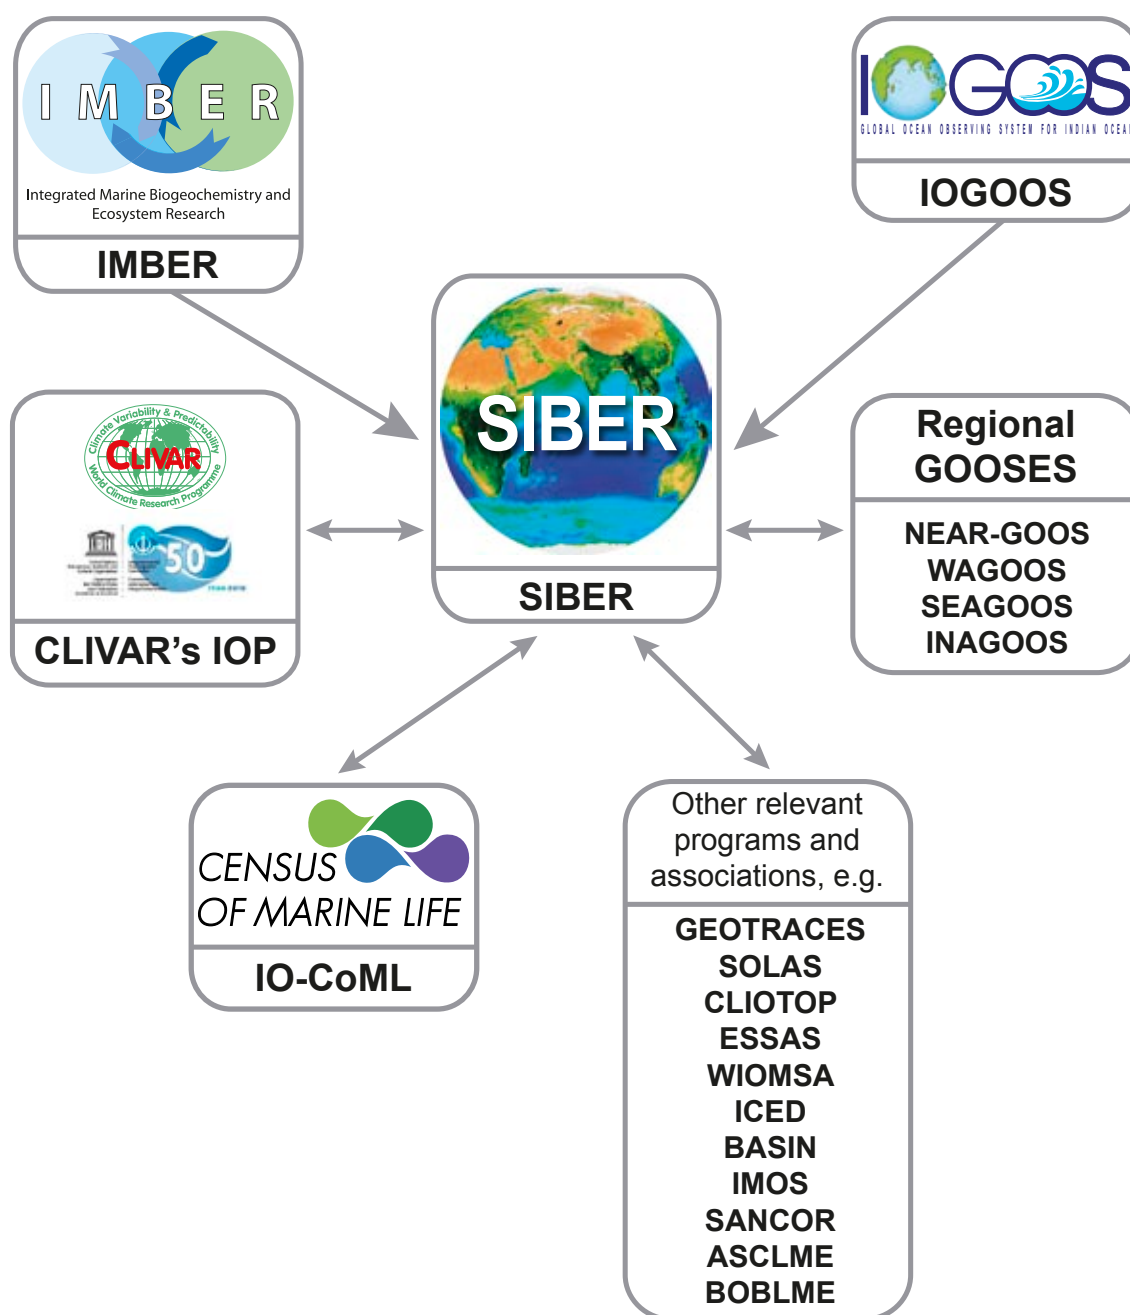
I M B E R
Integrated Marine Biogeochemistry and Ecosystem Research
IMBER

IOGOOS
GLOBAL OCEAN OBSERVING SYSTEM FOR INDIAN OCEA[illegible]
IOGOOS

SIBER
SIBER

Climate Variability & Predictability
CLIVAR
World Climate Research Programme
50
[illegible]
CLIVAR's IOP

Regional GOOSES
NEAR-GOOS
WAGOOS
SEAGOOS
INAGOOS

CENSUS OF MARINE LIFE
IO-CoML

Other relevant programs and associations, e.g.
GEOTRACES
SOLAS
CLIOTOP
ESSAS
WIOMSA
ICED
BASIN
IMOS
SANCOR
ASCLME
BOBLME